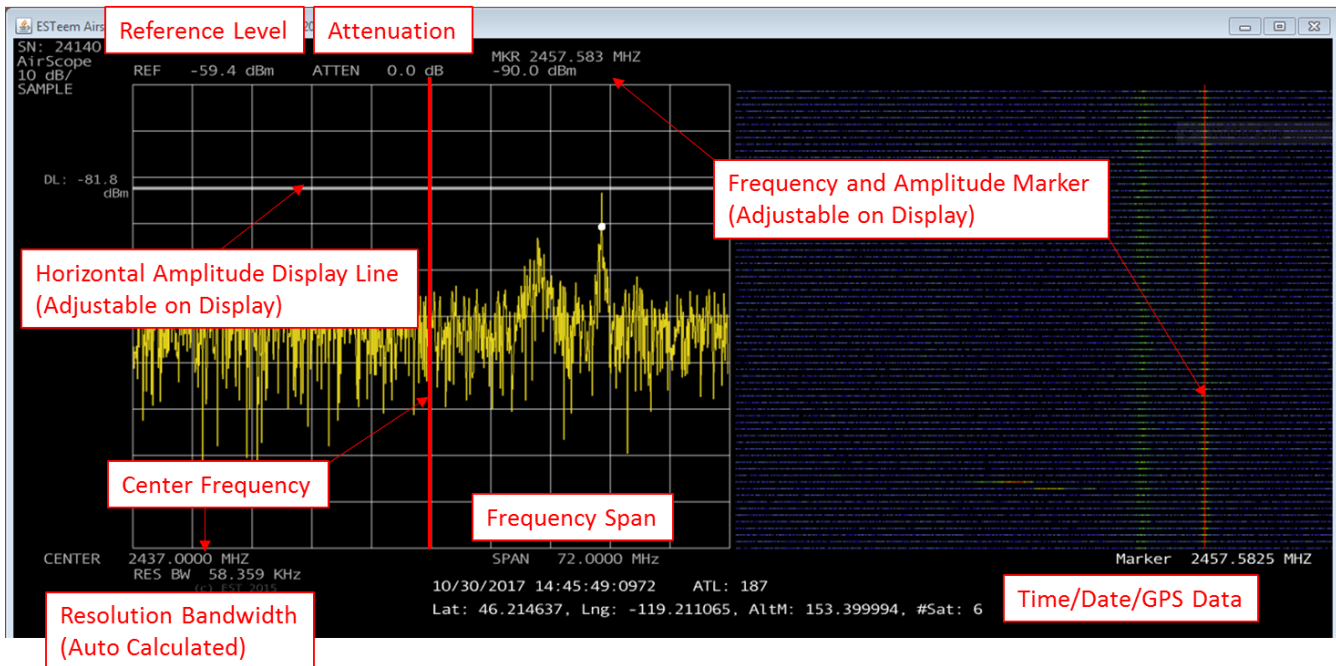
ESTeem Airs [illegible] 20

Reference Level

Attenuation

SN: 24140
AirScope
10 dB/
SAMPLE

REF -59.4 dBm ATTEN 0.0 dB

MKR 2457.583 MHZ
-90.0 dBm

DL: -81.8 dBm

Frequency and Amplitude Marker (Adjustable on Display)

Horizontal Amplitude Display Line (Adjustable on Display)

Center Frequency

Frequency Span

CENTER 2437.0000 MHZ
RES BW 58.359 KHz
(c) EST 2015

SPAN 72.0000 MHz

Marker 2457.5825 MHZ

10/30/2017 14:45:49:0972 ATL: 187
Lat: 46.214637, Lng: -119.211065, AltM: 153.399994, #Sat: 6

Time/Date/GPS Data

Resolution Bandwidth (Auto Calculated)